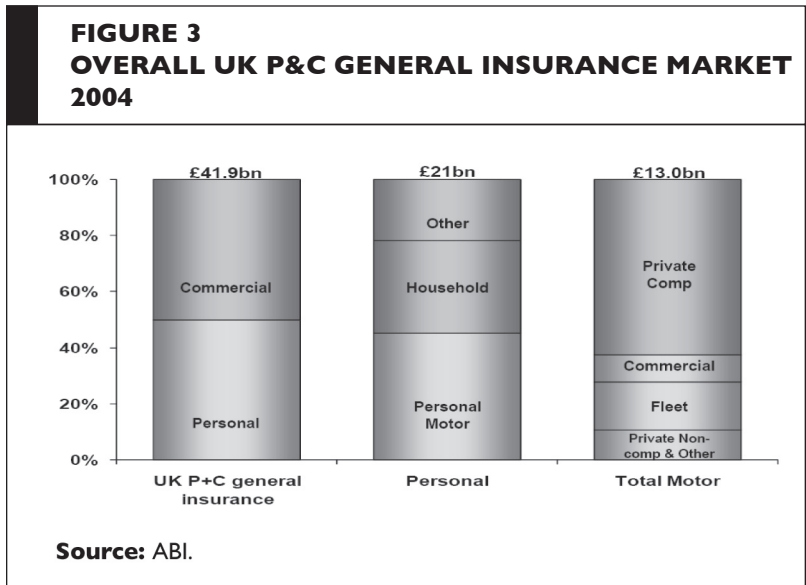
FIGURE 3
OVERALL UK P&C GENERAL INSURANCE MARKET 2004

£41.9bn
£21bn
£13.0bn

100%
80%
60%
40%
20%
0%

Commercial
Personal

Other
Household
Personal Motor

Private Comp
Commercial
Fleet
Private Non-comp & Other

UK P+C general insurance
Personal
Total Motor

Source: ABI.